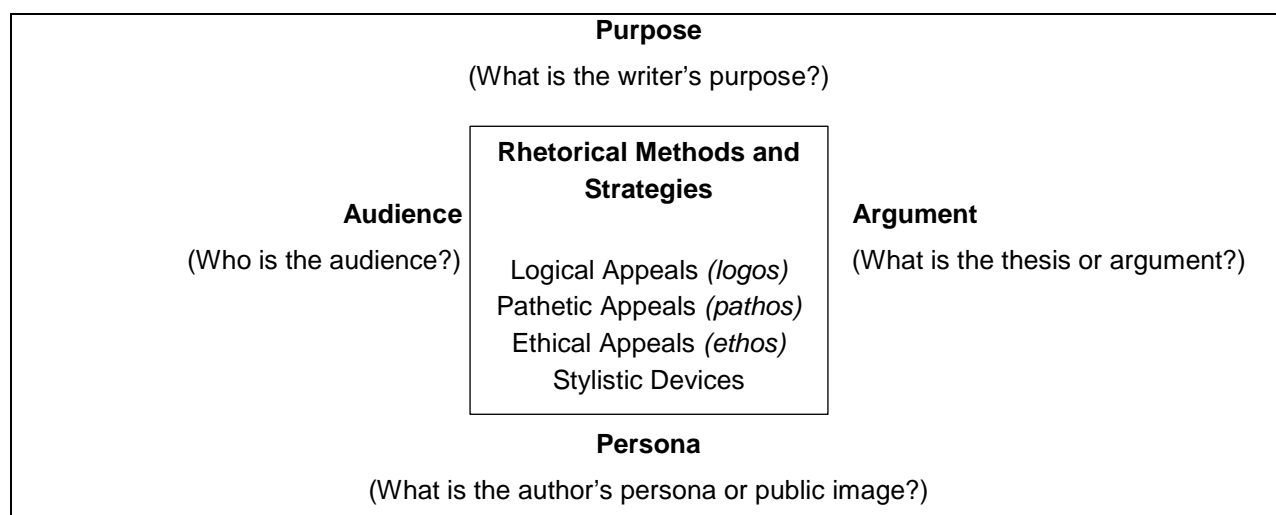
Purpose

(What is the writer's purpose?)

Audience

(Who is the audience?)

Rhetorical Methods and Strategies

Logical Appeals *(logos)*
Pathetic Appeals *(pathos)*
Ethical Appeals *(ethos)*
Stylistic Devices

Argument

(What is the thesis or argument?)

Persona

(What is the author's persona or public image?)